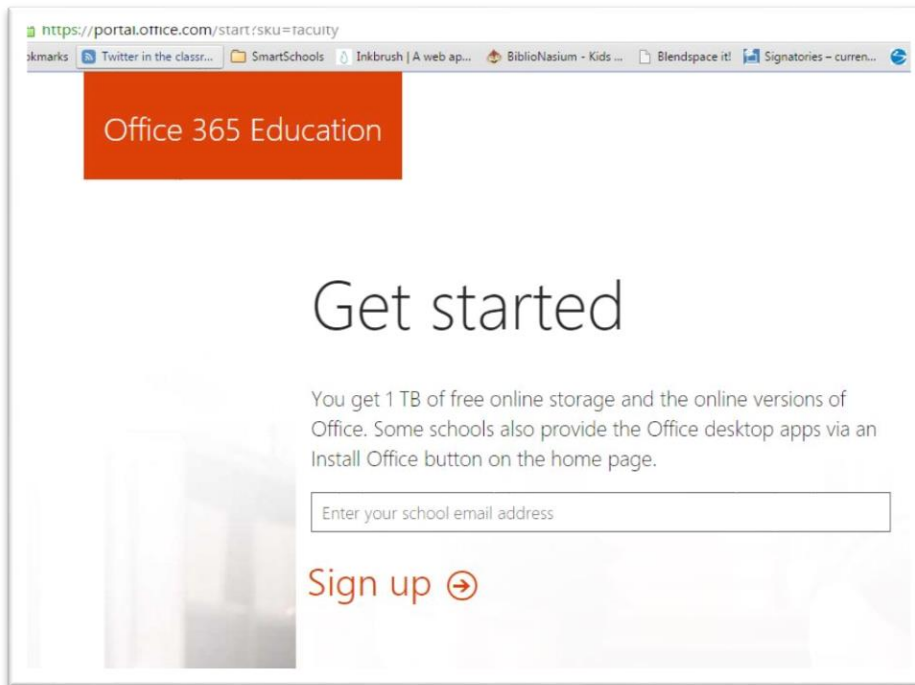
https://portal.office.com/start?sku=faculty

okmarks | Twitter in the classr... | SmartSchools | Inkbrush | A web ap... | BiblioNasium - Kids ... | Blendspace it! | Signatories – curren...

Office 365 Education

Get started

You get 1 TB of free online storage and the online versions of Office. Some schools also provide the Office desktop apps via an Install Office button on the home page.

Enter your school email address

Sign up